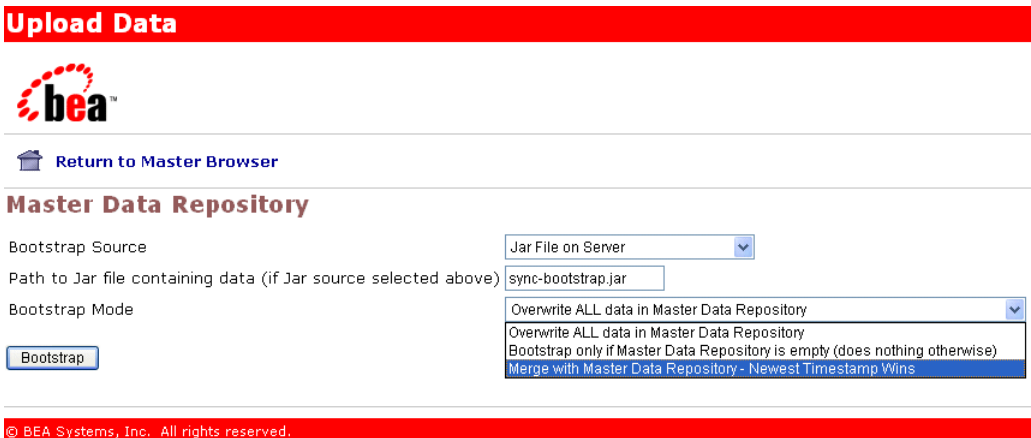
Upload Data

bea™

Return to Master Browser

Master Data Repository

Bootstrap Source
Jar File on Server

Path to Jar file containing data (if Jar source selected above)
sync-bootstrap.jar

Bootstrap Mode
Overwrite ALL data in Master Data Repository

Overwrite ALL data in Master Data Repository
Bootstrap only if Master Data Repository is empty (does nothing otherwise)
Merge with Master Data Repository - Newest Timestamp Wins

Bootstrap

© BEA Systems, Inc. All rights reserved.